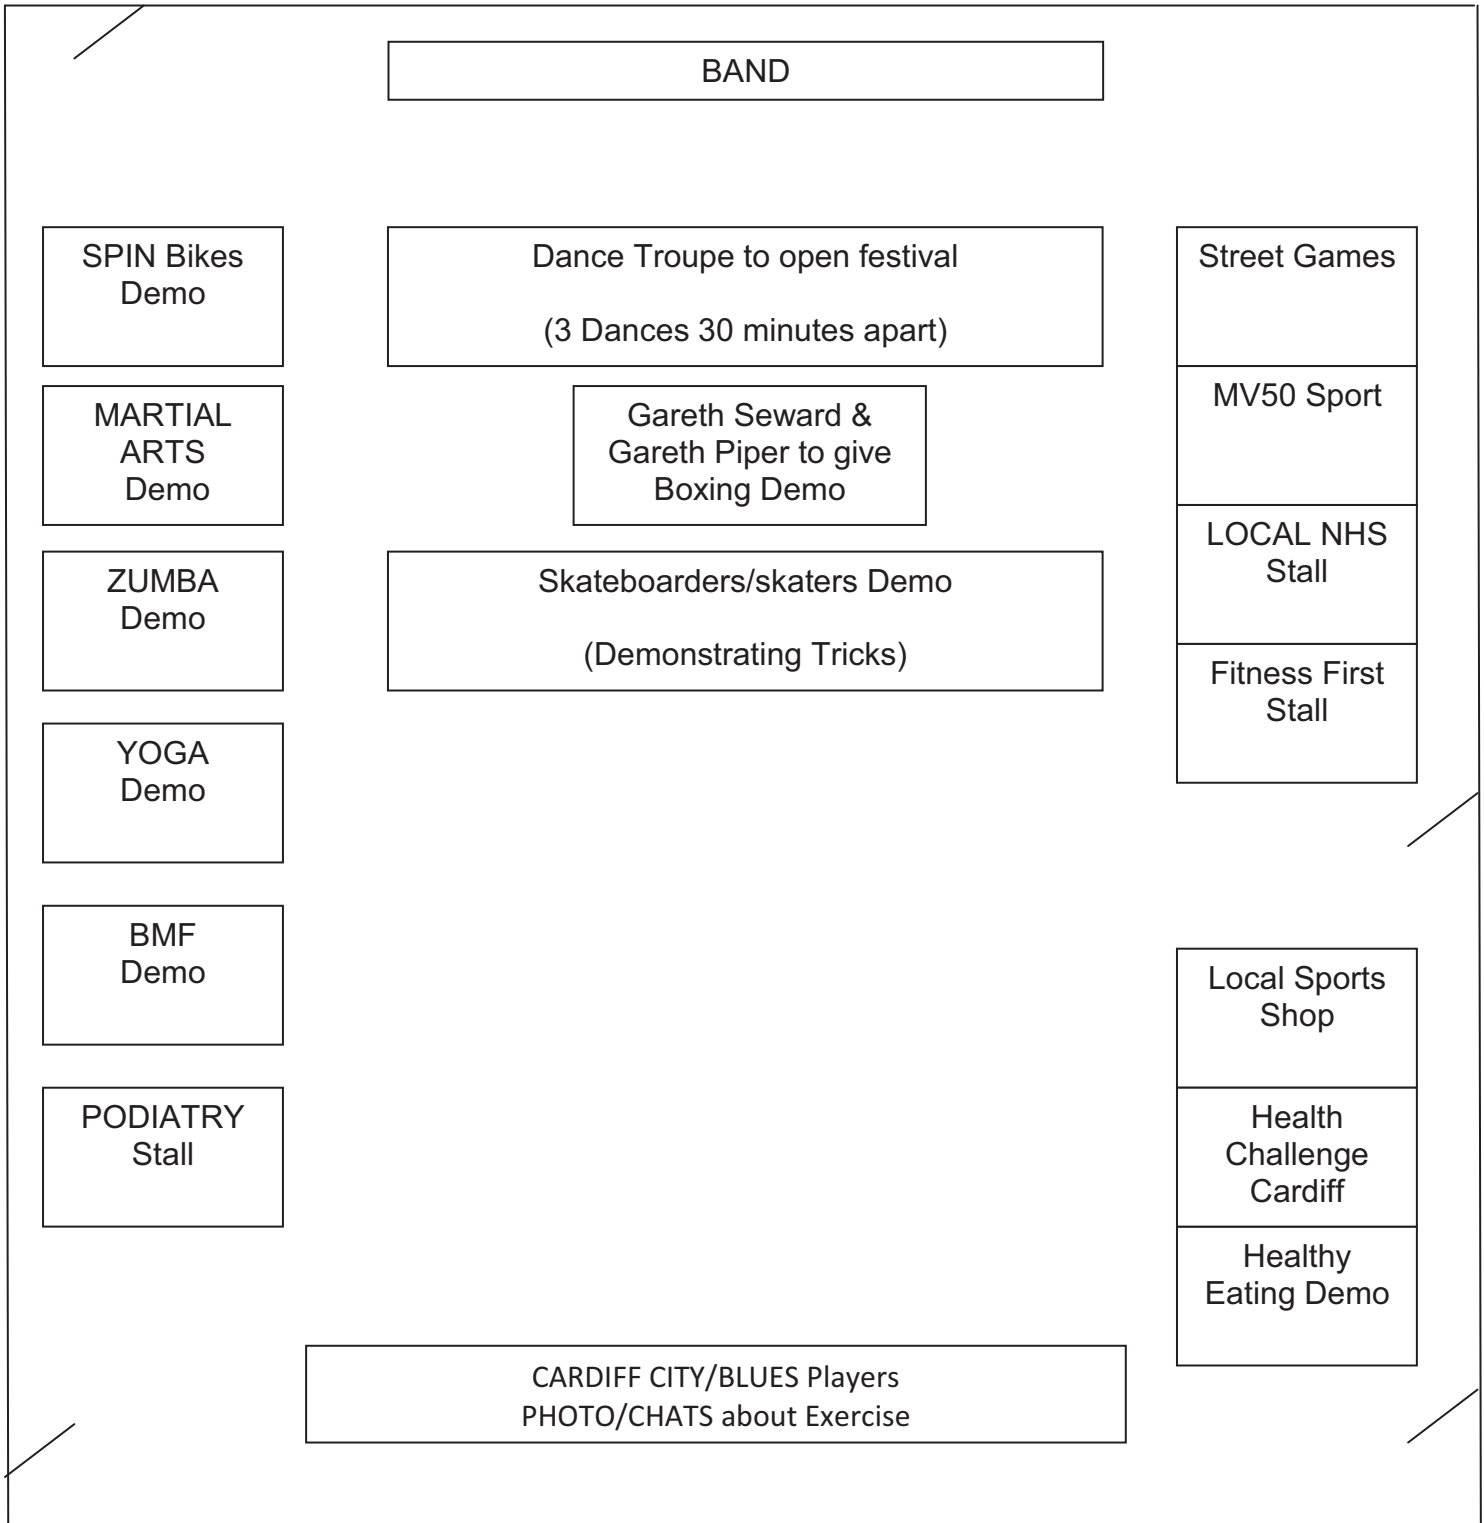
BAND

SPIN Bikes Demo

Dance Troupe to open festival

(3 Dances 30 minutes apart)

Street Games

MARTIAL ARTS Demo

Gareth Seward & Gareth Piper to give Boxing Demo

MV50 Sport

ZUMBA Demo

Skateboarders/skaters Demo

(Demonstrating Tricks)

LOCAL NHS Stall

Fitness First Stall

YOGA Demo

BMF Demo

Local Sports Shop

PODIATRY Stall

Health Challenge Cardiff

Healthy Eating Demo

CARDIFF CITY/BLUES Players PHOTO/CHATS about Exercise